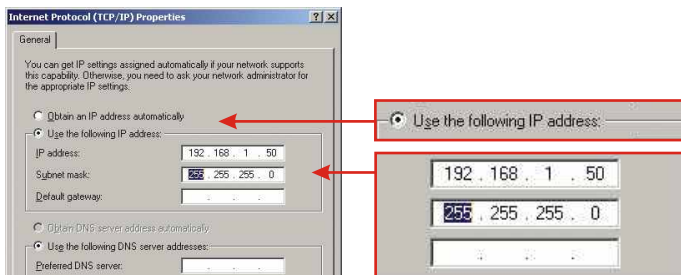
Internet Protocol (TCP/IP) Properties

? X

General

You can get IP settings assigned automatically if your network supports this capability. Otherwise, you need to ask your network administrator for the appropriate IP settings.

Obtain an IP address automatically

Use the following IP address:

IP address: 192 . 168 . 1 . 50

Subnet mask: 255 . 255 . 255 . 0

Default gateway: . . .

Obtain DNS server address automatically

Use the following DNS server addresses:

Preferred DNS server: . . .

Use the following IP address:

192 . 168 . 1 . 50

255 . 255 . 255 . 0

. . .